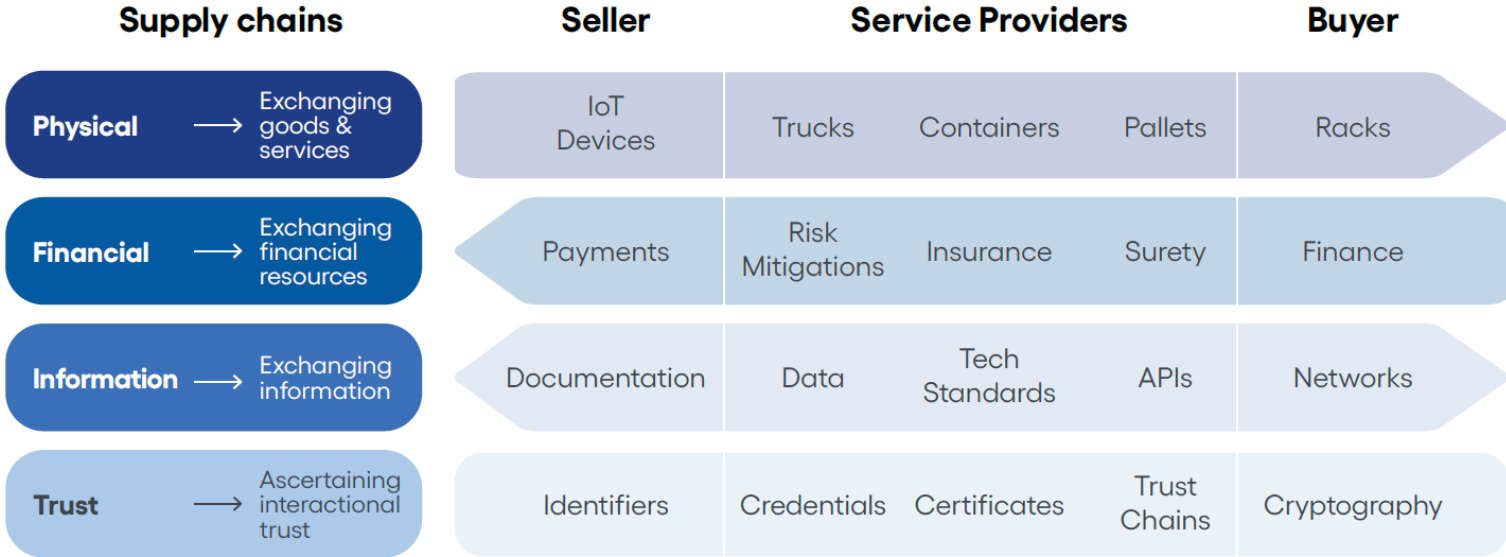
| Supply chains | | Seller | Service Providers | | | Buyer |
|---|---|---|---|---|---|---|
| Physical | Exchanging goods & services | IoT Devices | Trucks | Containers | Pallets | Racks |
| Financial | Exchanging financial resources | Payments | Risk Mitigations | Insurance | Surety | Finance |
| Information | Exchanging information | Documentation | Data | Tech Standards | APIs | Networks |
| Trust | Ascertaining interactional trust | Identifiers | Credentials | Certificates | Trust Chains | Cryptography |